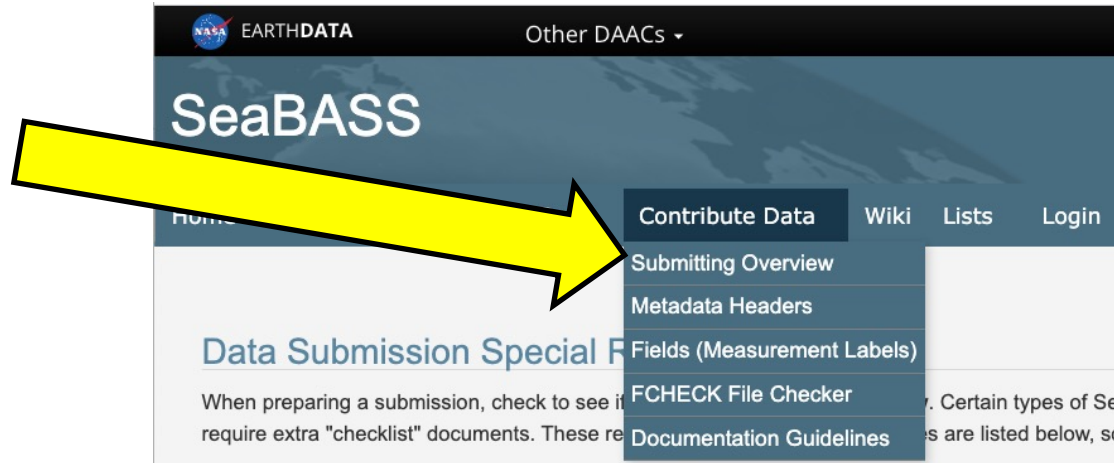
NASA EARTHDATA

Other DAACs

SeaBASS

Home

Contribute Data

Wiki

Lists

Login

Submitting Overview

Metadata Headers

Fields (Measurement Labels)

FCHECK File Checker

Documentation Guidelines

Data Submission Special R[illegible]

When preparing a submission, check to see i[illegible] y. Certain types of Se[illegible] require extra "checklist" documents. These re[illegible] s are listed below, s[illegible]